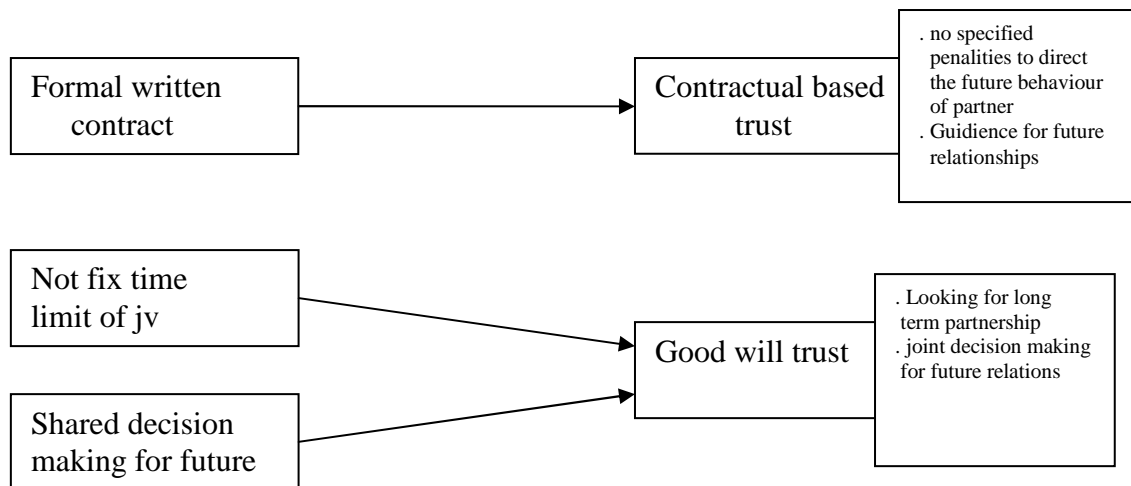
Formal written contract

Contractual based trust

. no specified penalities to direct the future behaviour of partner
. Guidience for future relationships

Not fix time limit of jv

Shared decision making for future

Good will trust

. Looking for long term partnership
. joint decision making for future relations